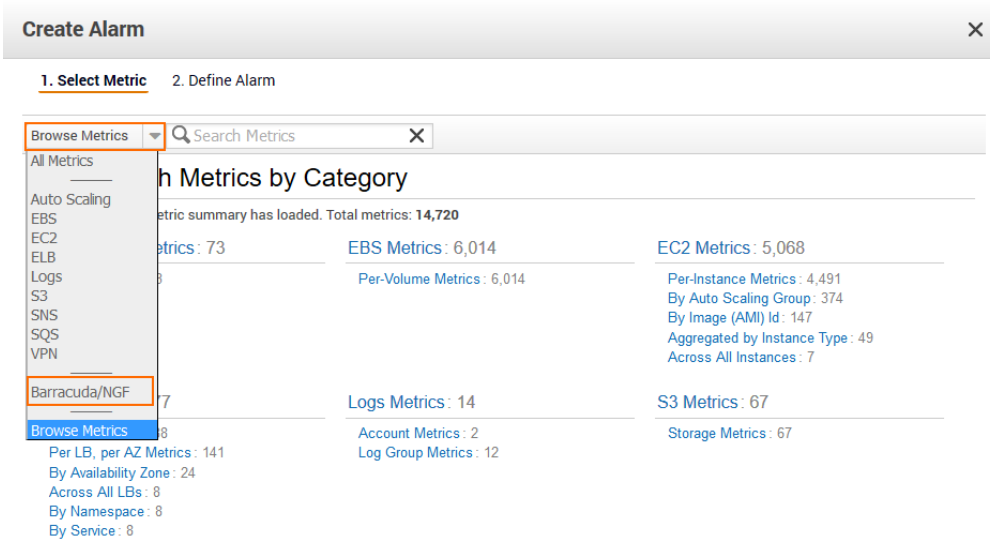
Create Alarm ×

1. Select Metric 2. Define Alarm

Browse Metrics ▾ Search Metrics ✕

All Metrics
Auto Scaling
EBS
EC2
ELB
Logs
S3
SNS
SQS
VPN
Barracuda/NGF
Browse Metrics

h Metrics by Category

etric summary has loaded. Total metrics: **14,720**

trics : 73

3

EBS Metrics : 6,014

Per-Volume Metrics : 6,014

EC2 Metrics : 5,068

Per-Instance Metrics : 4,491
By Auto Scaling Group : 374
By Image (AMI) Id : 147
Aggregated by Instance Type : 49
Across All Instances : 7

77

8
Per LB, per AZ Metrics : 141
By Availability Zone : 24
Across All LBs : 8
By Namespace : 8
By Service : 8

Logs Metrics : 14

Account Metrics : 2
Log Group Metrics : 12

S3 Metrics : 67

Storage Metrics : 67